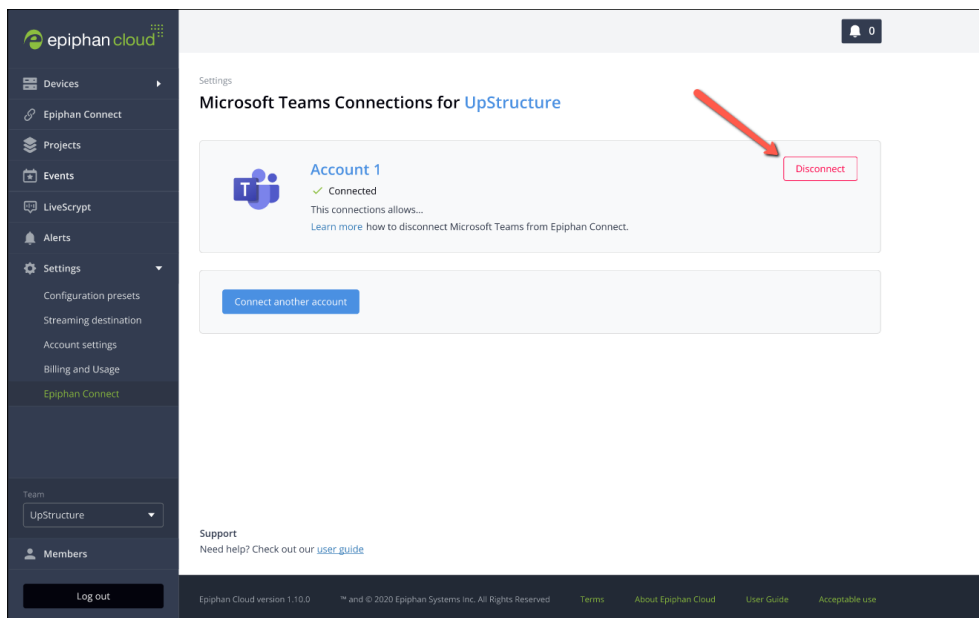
epiphan cloud

Devices
Epiphan Connect
Projects
Events
LiveScrypt
Alerts
Settings
Configuration presets
Streaming destination
Account settings
Billing and Usage
Epiphan Connect

Team
UpStructure

Members

Log out

0

Settings
Microsoft Teams Connections for UpStructure

Account 1
Connected
This connections allows...
Learn more how to disconnect Microsoft Teams from Epiphan Connect.

Disconnect

Connect another account

Support
Need help? Check out our user guide

Epiphan Cloud version 1.10.0 ™ and © 2020 Epiphan Systems Inc. All Rights Reserved Terms About Epiphan Cloud User Guide Acceptable use